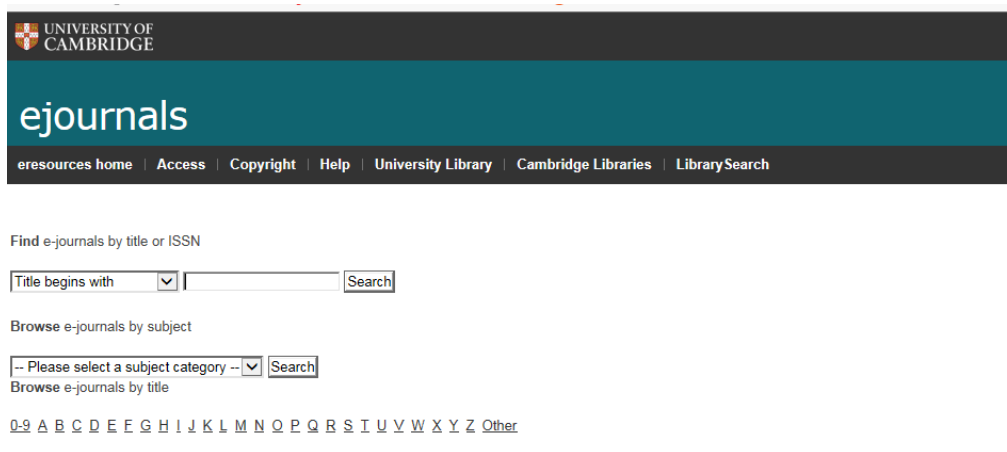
UNIVERSITY OF CAMBRIDGE

ejournals

eresources home | Access | Copyright | Help | University Library | Cambridge Libraries | LibrarySearch

Find e-journals by title or ISSN

Title begins with [Search]

Browse e-journals by subject

-- Please select a subject category -- [Search]

Browse e-journals by title

0-9 A B C D E F G H I J K L M N O P Q R S T U V W X Y Z Other